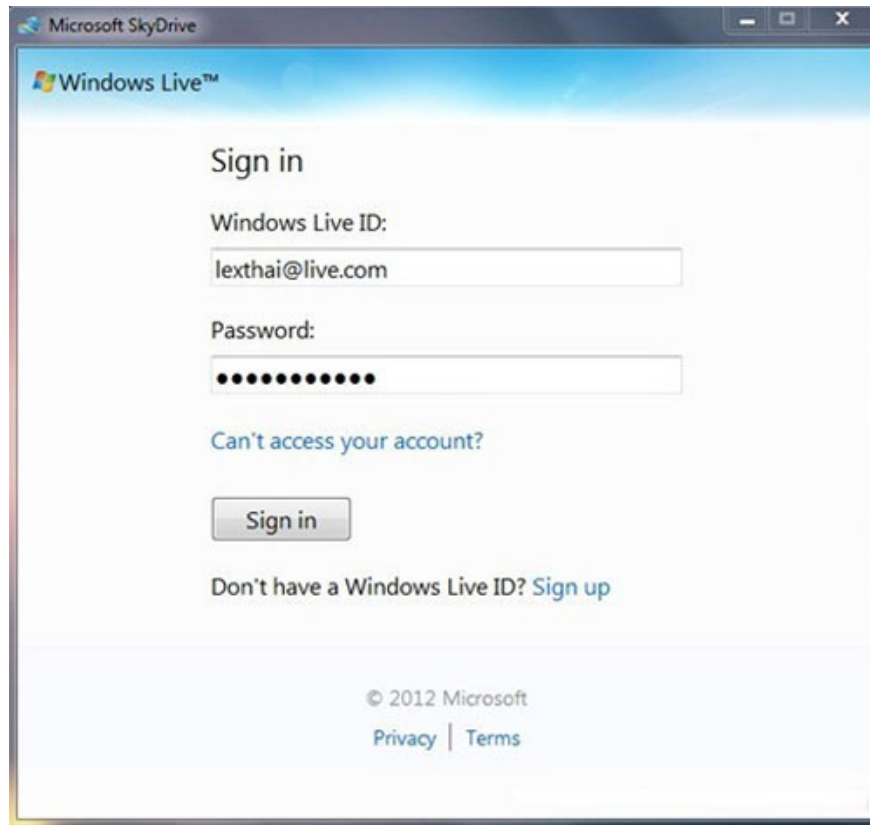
Microsoft SkyDrive

Windows Live™

Sign in

Windows Live ID:

lexthai@live.com

Password:

••••••••••••

Can't access your account?

Sign in

Don't have a Windows Live ID? Sign up

© 2012 Microsoft

Privacy | Terms